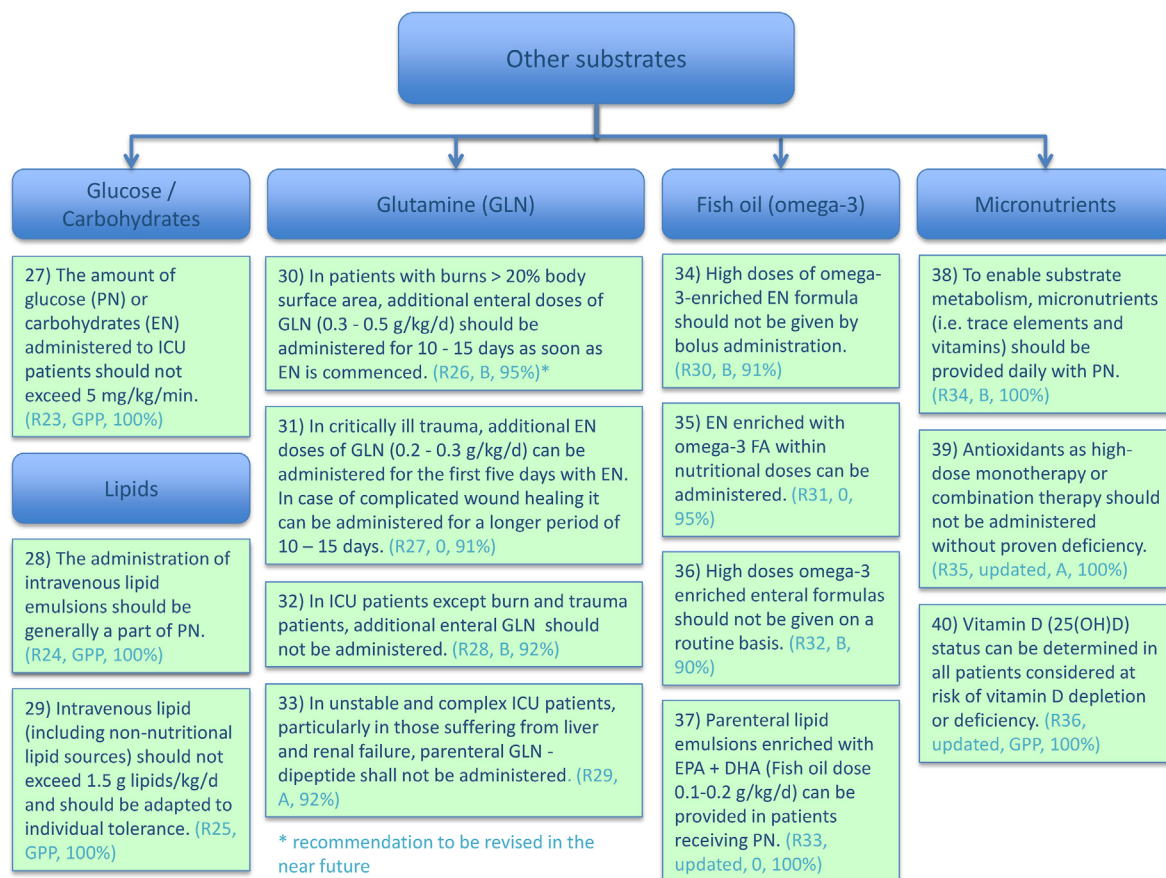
Other substrates

Glucose / Carbohydrates

27) The amount of glucose (PN) or carbohydrates (EN) administered to ICU patients should not exceed 5 mg/kg/min. (R23, GPP, 100%)

Lipids

28) The administration of intravenous lipid emulsions should be generally a part of PN. (R24, GPP, 100%)

29) Intravenous lipid (including non-nutritional lipid sources) should not exceed 1.5 g lipids/kg/d and should be adapted to individual tolerance. (R25, GPP, 100%)

Glutamine (GLN)

30) In patients with burns > 20% body surface area, additional enteral doses of GLN (0.3 - 0.5 g/kg/d) should be administered for 10 - 15 days as soon as EN is commenced. (R26, B, 95%)*

31) In critically ill trauma, additional EN doses of GLN (0.2 - 0.3 g/kg/d) can be administered for the first five days with EN. In case of complicated wound healing it can be administered for a longer period of 10 – 15 days. (R27, 0, 91%)

32) In ICU patients except burn and trauma patients, additional enteral GLN should not be administered. (R28, B, 92%)

33) In unstable and complex ICU patients, particularly in those suffering from liver and renal failure, parenteral GLN - dipeptide shall not be administered. (R29, A, 92%)

* recommendation to be revised in the near future

Fish oil (omega-3)

34) High doses of omega-3-enriched EN formula should not be given by bolus administration. (R30, B, 91%)

35) EN enriched with omega-3 FA within nutritional doses can be administered. (R31, 0, 95%)

36) High doses omega-3 enriched enteral formulas should not be given on a routine basis. (R32, B, 90%)

37) Parenteral lipid emulsions enriched with EPA + DHA (Fish oil dose 0.1-0.2 g/kg/d) can be provided in patients receiving PN. (R33, updated, 0, 100%)

Micronutrients

38) To enable substrate metabolism, micronutrients (i.e. trace elements and vitamins) should be provided daily with PN. (R34, B, 100%)

39) Antioxidants as high-dose monotherapy or combination therapy should not be administered without proven deficiency. (R35, updated, A, 100%)

40) Vitamin D (25(OH)D) status can be determined in all patients considered at risk of vitamin D depletion or deficiency. (R36, updated, GPP, 100%)